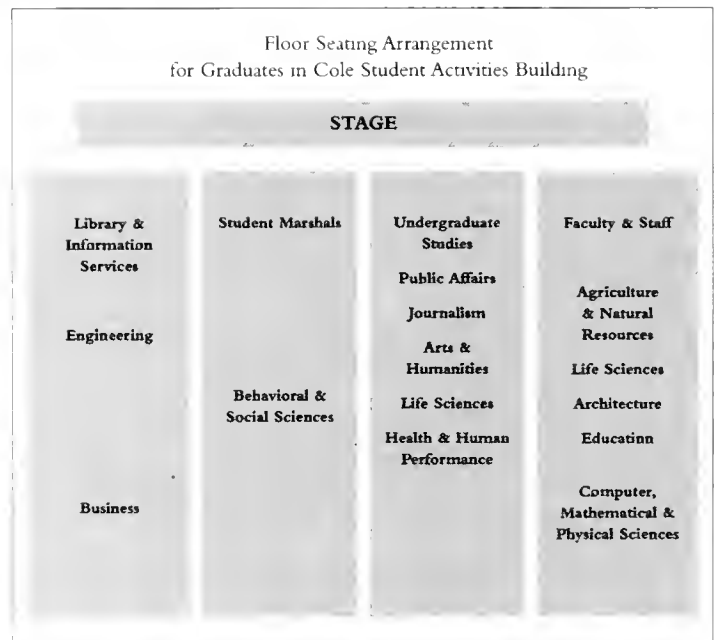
Floor Seating Arrangement
for Graduates in Cole Student Activities Building

STAGE

Library & Information Services

Engineering

Business

Student Marshals

Behavioral & Social Sciences

Undergraduate Studies

Public Affairs

Journalism

Arts & Humanities

Life Sciences

Health & Human Performance

Faculty & Staff

Agriculture & Natural Resources

Life Sciences

Architecture

Educatinn

Computer, Mathematical & Physical Sciences